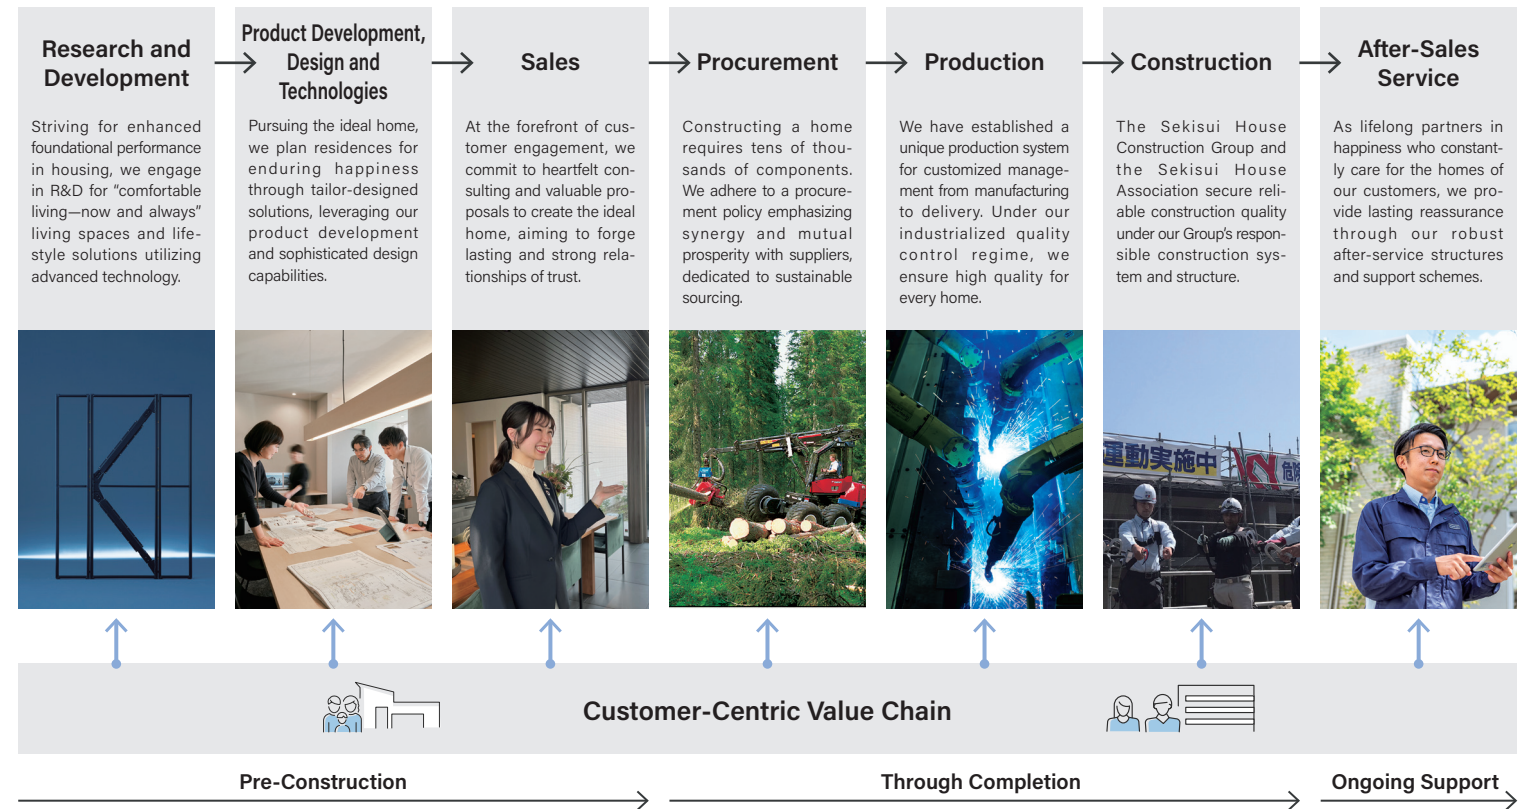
Research and Development

Striving for enhanced foundational performance in housing, we engage in R&D for "comfortable living—now and always" living spaces and lifestyle solutions utilizing advanced technology.

Product Development, Design and Technologies

Pursuing the ideal home, we plan residences for enduring happiness through tailor-designed solutions, leveraging our product development and sophisticated design capabilities.

Sales

At the forefront of customer engagement, we commit to heartfelt consulting and valuable proposals to create the ideal home, aiming to forge lasting and strong relationships of trust.

Procurement

Constructing a home requires tens of thousands of components. We adhere to a procurement policy emphasizing synergy and mutual prosperity with suppliers, dedicated to sustainable sourcing.

Production

We have established a unique production system for customized management from manufacturing to delivery. Under our industrialized quality control regime, we ensure high quality for every home.

Construction

The Sekisui House Construction Group and the Sekisui House Association secure reliable construction quality under our Group's responsible construction system and structure.

After-Sales Service

As lifelong partners in happiness who constantly care for the homes of our customers, we provide lasting reassurance through our robust after-service structures and support schemes.

重動実施中

Customer-Centric Value Chain

Pre-Construction

Through Completion

Ongoing Support